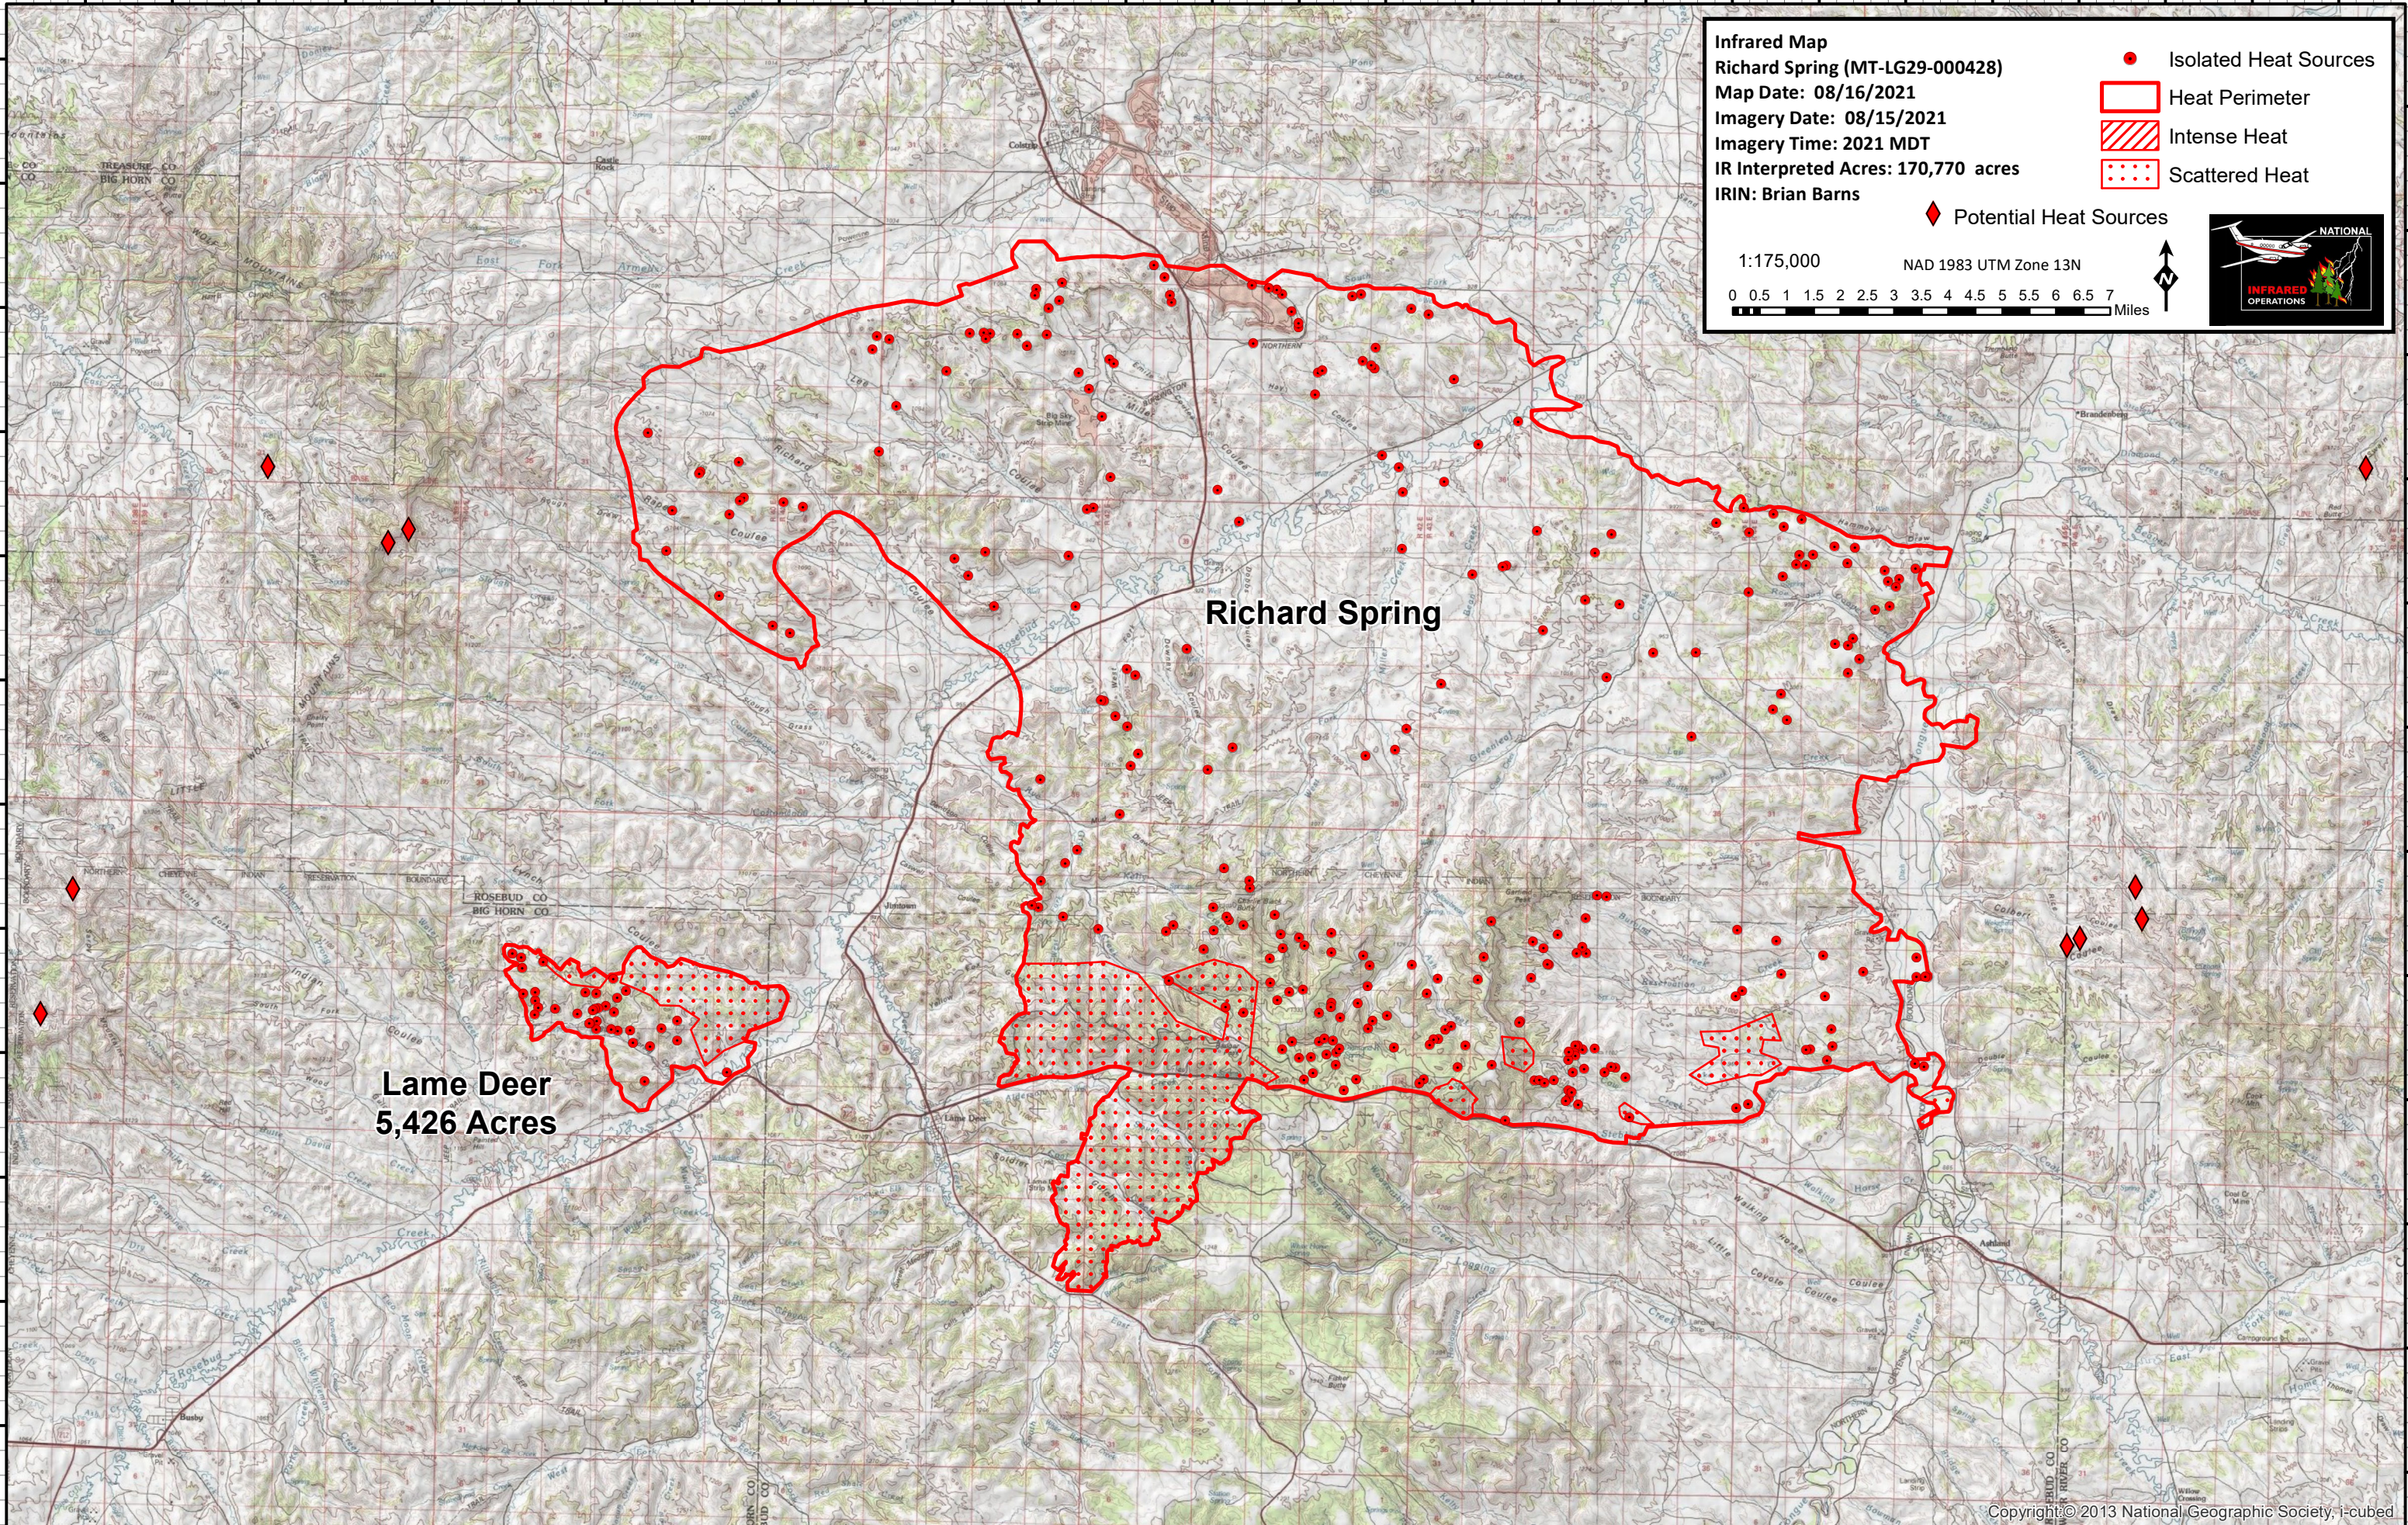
Infrared Map
Richard Spring (MT-LG29-000428)
Map Date: 08/16/2021
Imagery Date: 08/15/2021
Imagery Time: 2021 MDT
IR Interpreted Acres: 170,770 acres
IRIN: Brian Barns

Isolated Heat Sources
Heat Perimeter
Intense Heat
Scattered Heat
Potential Heat Sources

1:175,000
NAD 1983 UTM Zone 13N
0 0.5 1 1.5 2 2.5 3 3.5 4 4.5 5 5.5 6 6.5 7 Miles
N

NATIONAL INFRARED OPERATIONS

TREASURE CO
BIG HORN CO
ROSEBUD CO
BIG HORN CO

Richard Spring

Lame Deer
5,426 Acres

Lame Deer

Copyright:© 2013 National Geographic Society, i-cubed